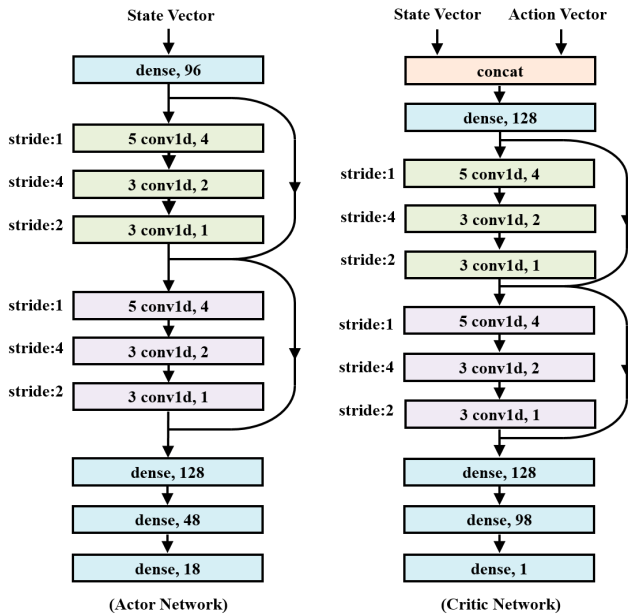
State Vector

dense, 96

stride:1
5 conv1d, 4

stride:4
3 conv1d, 2

stride:2
3 conv1d, 1

stride:1
5 conv1d, 4

stride:4
3 conv1d, 2

stride:2
3 conv1d, 1

dense, 128

dense, 48

dense, 18

(Actor Network)

State Vector
Action Vector

concat

dense, 128

stride:1
5 conv1d, 4

stride:4
3 conv1d, 2

stride:2
3 conv1d, 1

stride:1
5 conv1d, 4

stride:4
3 conv1d, 2

stride:2
3 conv1d, 1

dense, 128

dense, 98

dense, 1

(Critic Network)